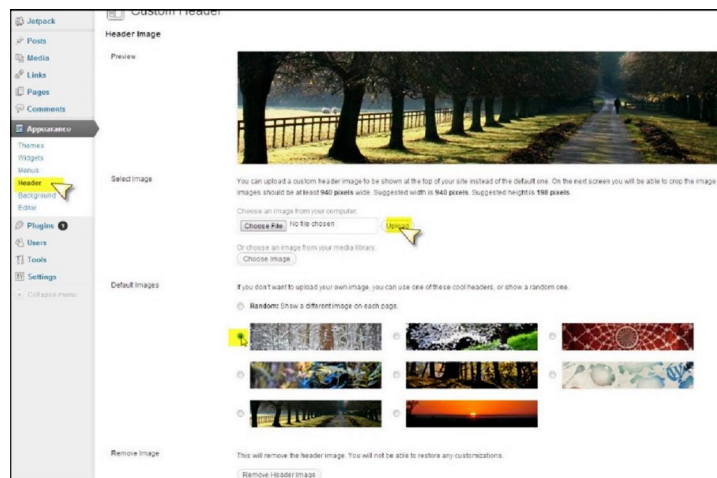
Jetpack
Posts
Media
Links
Pages
Comments
Appearance
Themes
Widgets
Menus
Header
Background
Editor
Plugins 1
Users
Tools
Settings
Collapse menu

Custom Header

Header Image

Preview

Select Image

You can upload a custom header image to be shown at the top of your site instead of the default one. On the next screen you will be able to crop the image. Images should be at least 940 pixels wide. Suggested width is 940 pixels. Suggested height is 198 pixels.

Choose an image from your computer:
Choose File No file chosen Upload

Or choose an image from your media library:
Choose Image

Default Images

If you don't want to upload your own image, you can use one of these cool headers, or show a random one.

Random: Show a different image on each page.

Remove Image

This will remove the header image. You will not be able to restore any customizations.

Remove Header Image